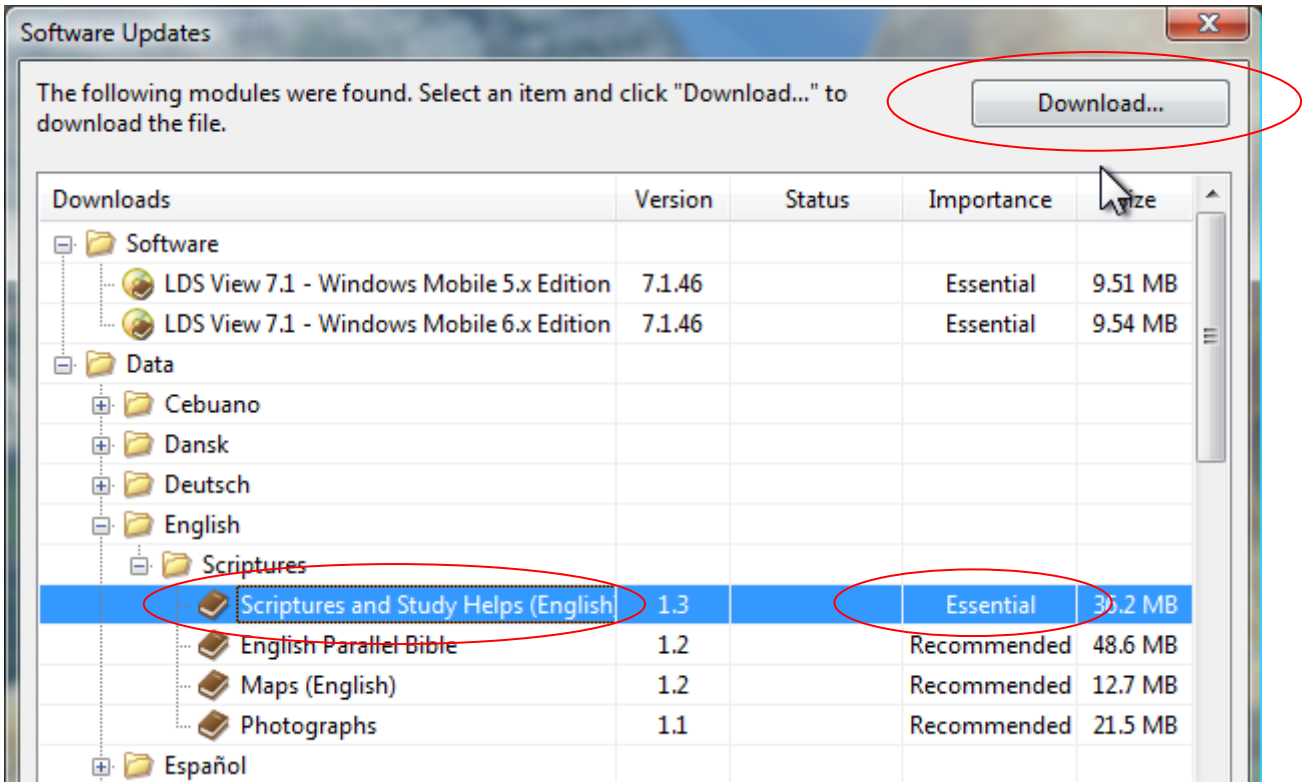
Software Updates

The following modules were found. Select an item and click "Download..." to download the file.

Download...

| Downloads | Version | Status | Importance | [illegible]ize |
|---|---|---|---|---|
| Software | | | | |
| LDS View 7.1 - Windows Mobile 5.x Edition | 7.1.46 | | Essential | 9.51 MB |
| LDS View 7.1 - Windows Mobile 6.x Edition | 7.1.46 | | Essential | 9.54 MB |
| Data | | | | |
| Cebuano | | | | |
| Dansk | | | | |
| Deutsch | | | | |
| English | | | | |
| Scriptures | | | | |
| Scriptures and Study Helps (English | 1.3 | | Essential | 3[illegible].2 MB |
| English Parallel Bible | 1.2 | | Recommended | 48.6 MB |
| Maps (English) | 1.2 | | Recommended | 12.7 MB |
| Photographs | 1.1 | | Recommended | 21.5 MB |
| Español | | | | |